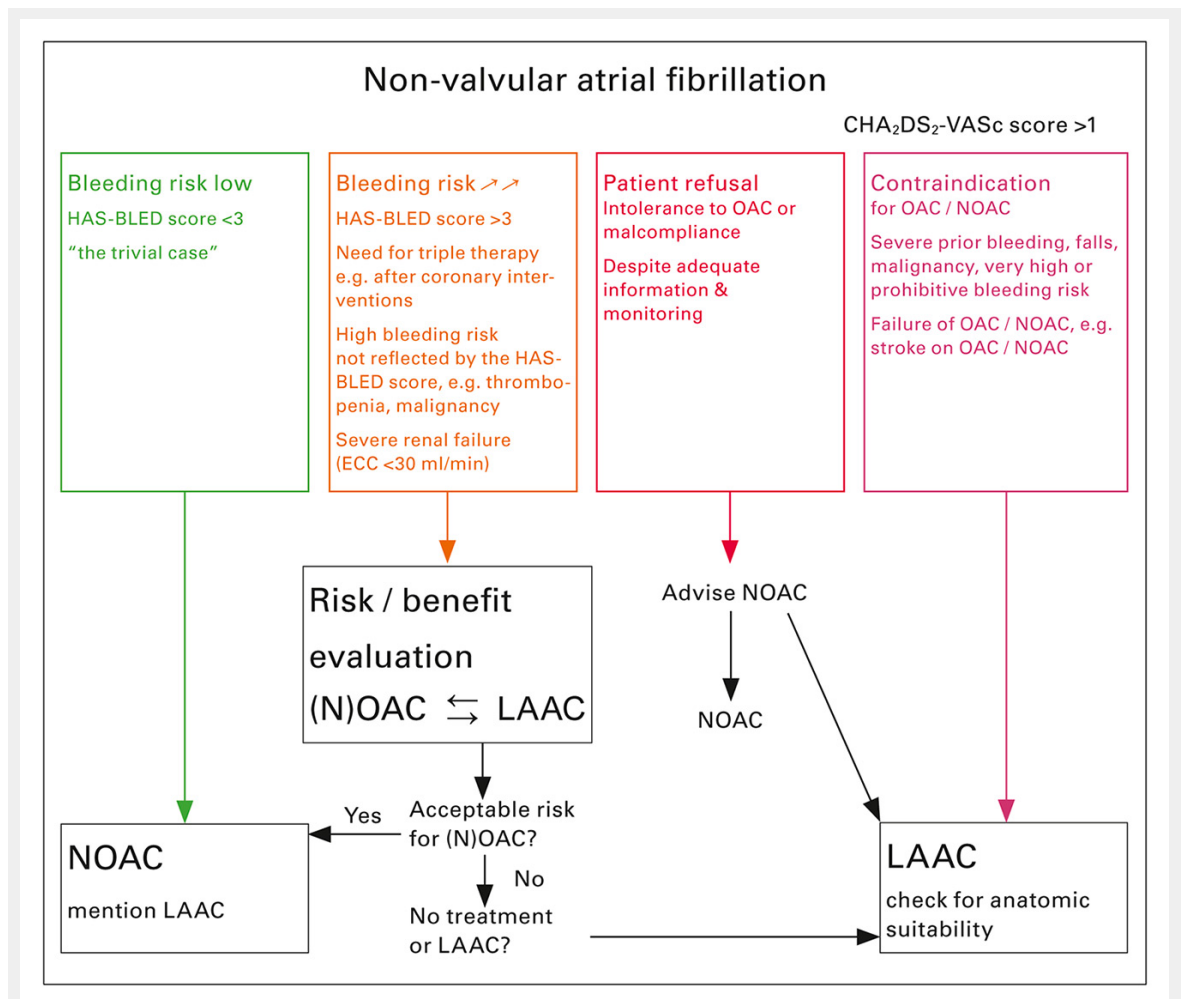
Non-valvular atrial fibrillation

$CHA_2DS_2$-VASc score >1

Bleeding risk low
HAS-BLED score <3
"the trivial case"

Bleeding risk ↗↗
HAS-BLED score >3
Need for triple therapy e.g. after coronary interventions
High bleeding risk not reflected by the HAS-BLED score, e.g. thrombopenia, malignancy
Severe renal failure (ECC <30 ml/min)

Patient refusal
Intolerance to OAC or malcompliance
Despite adequate information & monitoring

Contraindication
for OAC / NOAC
Severe prior bleeding, falls, malignancy, very high or prohibitive bleeding risk
Failure of OAC / NOAC, e.g. stroke on OAC / NOAC

Risk / benefit evaluation
(N)OAC ⇆ LAAC

Advise NOAC

NOAC

Acceptable risk for (N)OAC?

Yes

No

No treatment or LAAC?

NOAC
mention LAAC

LAAC
check for anatomic suitability